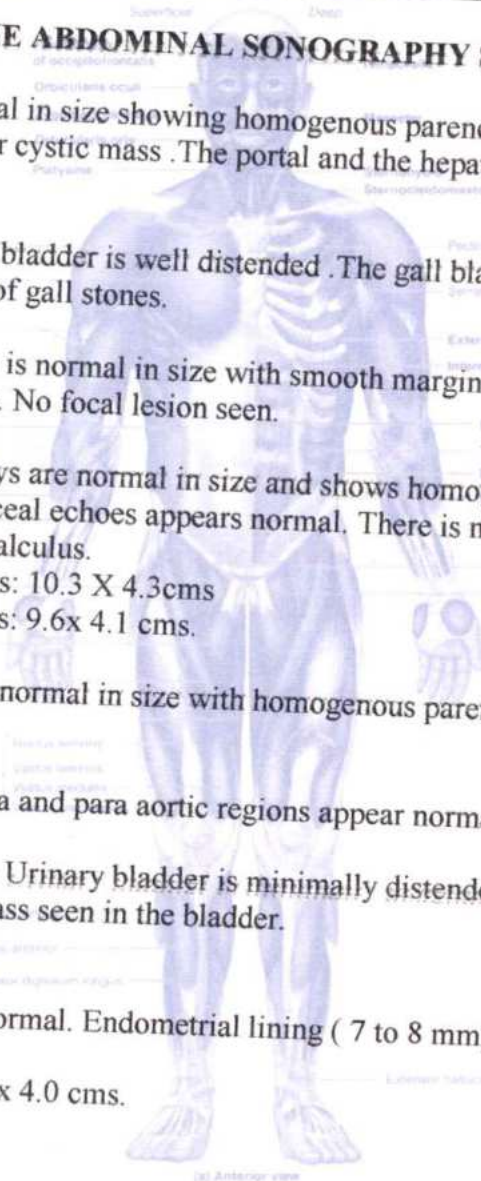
E ABDOMINAL SONOGRAPHY

al in size showing homogenous paren r cystic mass .The portal and the hepa

bladder is well distended .The gall bla of gall stones.

is normal in size with smooth margin . No focal lesion seen.

ys are normal in size and shows homo eal echoes appears normal. There is n alculus.
s: 10.3 X 4.3cms
s: 9.6x 4.1 cms.

normal in size with homogenous pare

a and para aortic regions appear norm

Urinary bladder is minimally distend ss seen in the bladder.

ormal. Endometrial lining ( 7 to 8 mm

x 4.0 cms.